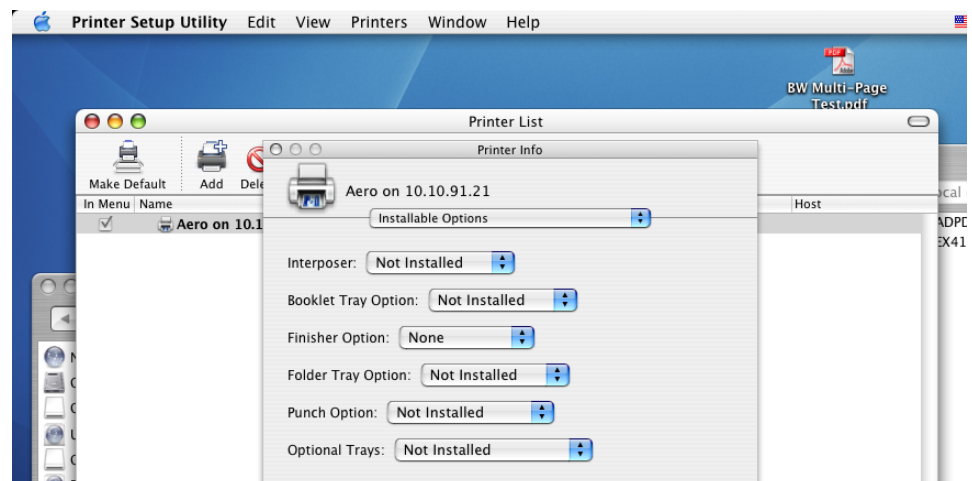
Printer Setup Utility Edit View Printers Window Help

PDF

BW Multi-Page Test.pdf

Printer List

Make Default Add Dele

In Menu Name

Aero on 10.1

Host

ocal

ADPD

EX41

Printer Info

Aero on 10.10.91.21

Installable Options

Interposer: Not Installed

Booklet Tray Option: Not Installed

Finisher Option: None

Folder Tray Option: Not Installed

Punch Option: Not Installed

Optional Trays: Not Installed